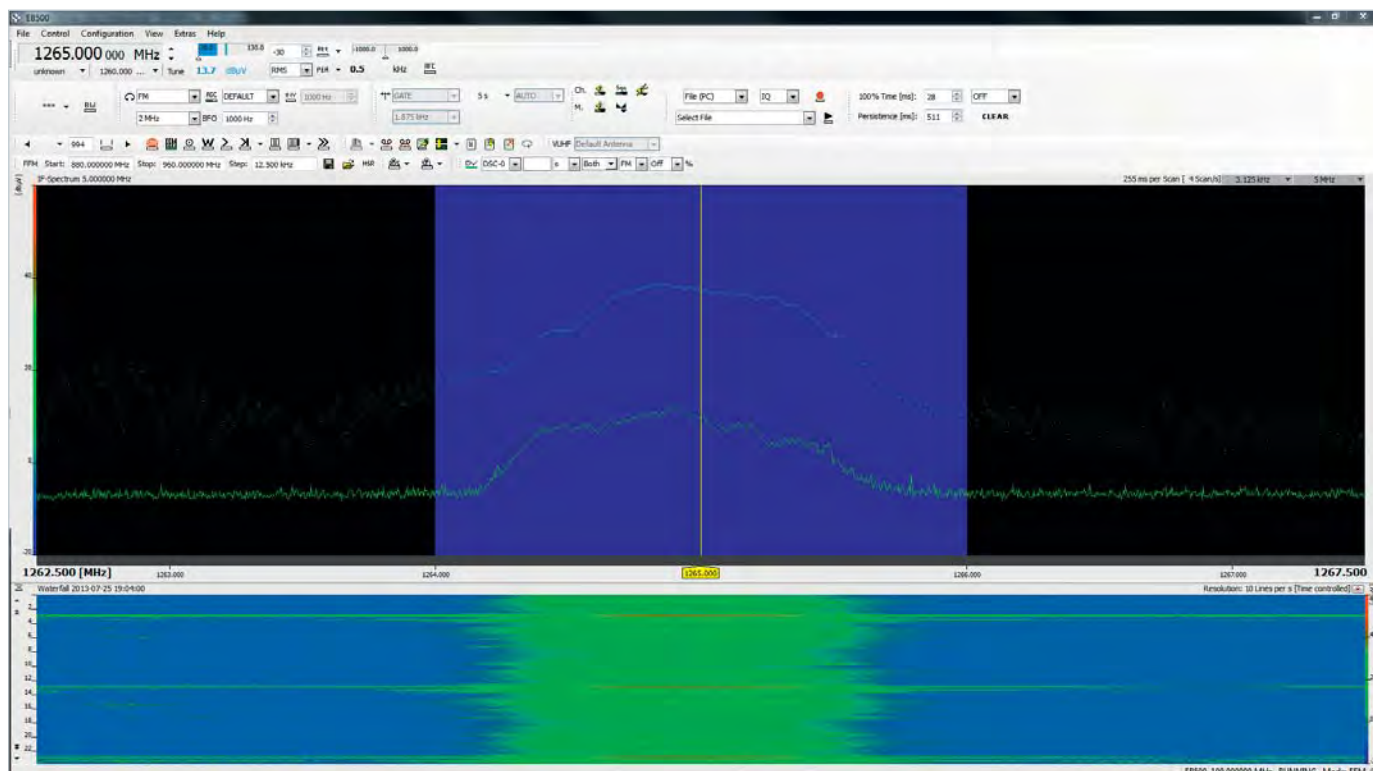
EB500
File Control Configuration View Extras Help
1265.000 000 MHz
unknown 1260.000 ... Tune 13.7 dBµV
130.0 -30 1000.0 1000.0
RMS PI4 0.5 kHz
FM DEFAULT 1000 Hz
2 MHz BFO 1000 Hz
GATE 5 s AUTO
1.875 kHz
Ch.
M.
File (PC) IQ
Select File
100% Time [ms]: 28 OFF
Persistence [ms]: 511 CLEAR
994
VUHF Default Antenna
FFM Start: 880.000000 MHz Stop: 960.000000 MHz Step: 12.500 kHz
DSC-0 s Both FM Off %
IF-Spectrum 5.000000 MHz
255 ms per Scan [ 4 Scan/s] 3.125 kHz 5 MHz
[dBµV]
40
20
0
-20
1262.500 [MHz]
1263.000
1264.000
1265.000
1266.000
1267.000
1267.500
Waterfall 2013-07-25 19:04:00
Resolution: 10 Lines per s [Time controlled]
2
4
6
8
10
12
14
16
18
20
22
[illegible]